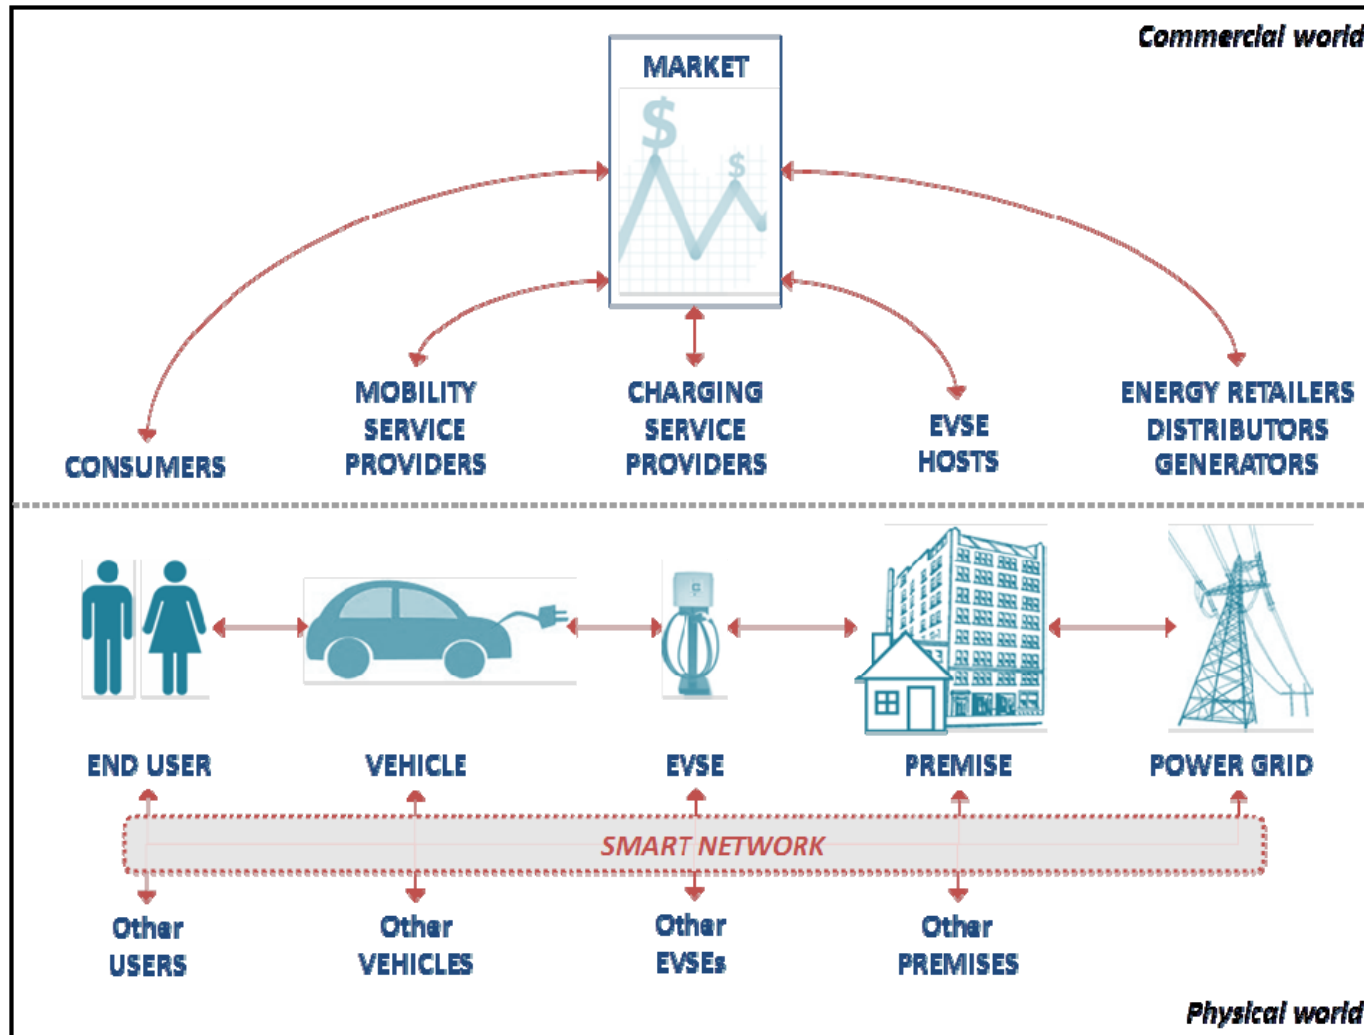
Commercial world

MARKET

$

$

CONSUMERS

MOBILITY SERVICE PROVIDERS

CHARGING SERVICE PROVIDERS

EVSE HOSTS

ENERGY RETAILERS DISTRIBUTORS GENERATORS

END USER

VEHICLE

EVSE

PREMISE

POWER GRID

SMART NETWORK

Other USERS

Other VEHICLES

Other EVSEs

Other PREMISES

Physical world